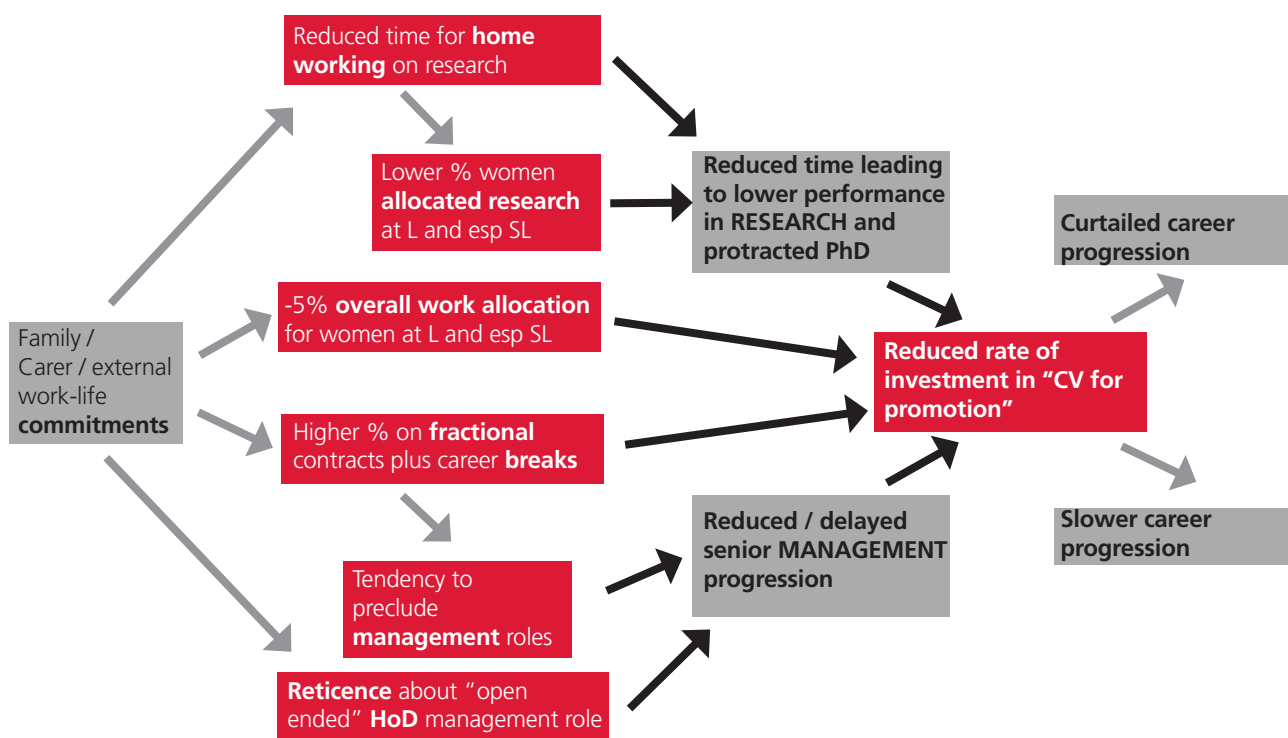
Family / Carer / external work-life commitments

Reduced time for home working on research

Lower % women allocated research at L and esp SL

-5% overall work allocation for women at L and esp SL

Higher % on fractional contracts plus career breaks

Tendency to preclude management roles

Reticence about "open ended" HoD management role

Reduced time leading to lower performance in RESEARCH and protracted PhD

Reduced / delayed senior MANAGEMENT progression

Reduced rate of investment in "CV for promotion"

Curtailed career progression

Slower career progression